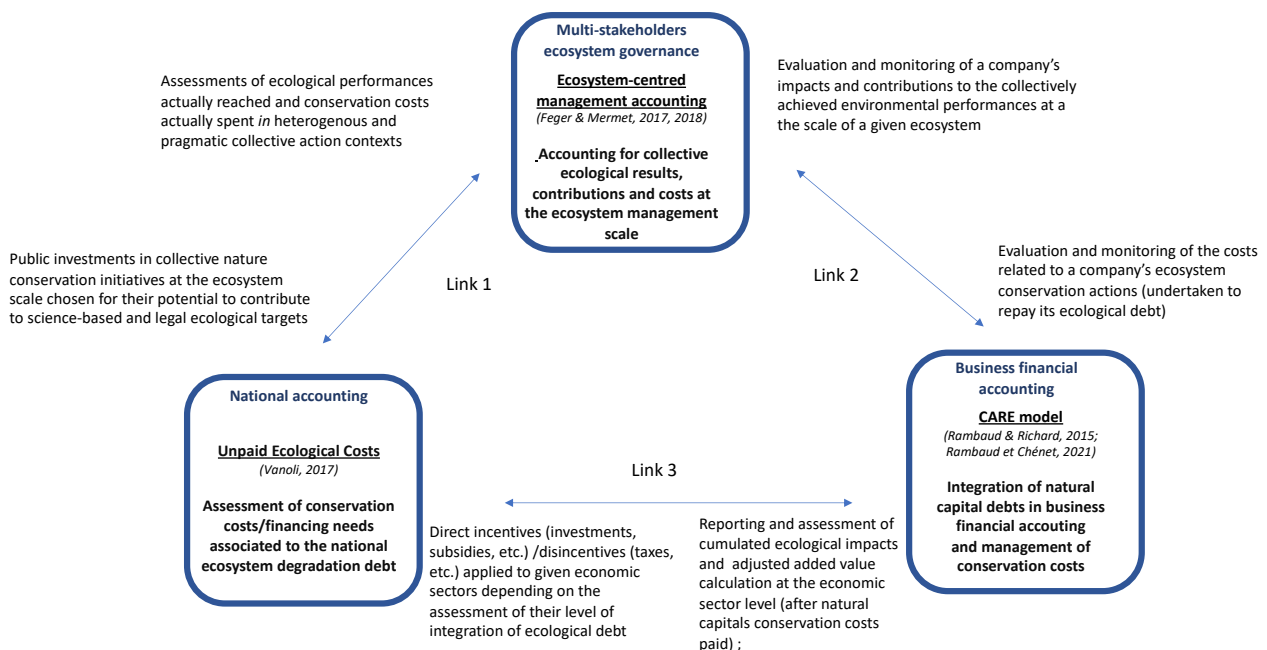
Multi-stakeholders ecosystem governance

Ecosystem-centred management accounting
(Feger & Mermet, 2017, 2018)

Accounting for collective ecological results, contributions and costs at the ecosystem management scale

Assessments of ecological performances actually reached and conservation costs actually spent *in* heterogenous and pragmatic collective action contexts

Evaluation and monitoring of a company's impacts and contributions to the collectively achieved environmental performances at a the scale of a given ecosystem

Public investments in collective nature conservation initiatives at the ecosystem scale chosen for their potential to contribute to science-based and legal ecological targets

Link 1

Link 2

Evaluation and monitoring of the costs related to a company's ecosystem conservation actions (undertaken to repay its ecological debt)

National accounting

Unpaid Ecological Costs
(Vanoli, 2017)

Assessment of conservation costs/financing needs associated to the national ecosystem degradation debt

Link 3

Business financial accounting

CARE model
(Rambaud & Richard, 2015; Rambaud et Chénet, 2021)

Integration of natural capital debts in business financial accouting and management of conservation costs

Direct incentives (investments, subsidies, etc.) /disincentives (taxes, etc.) applied to given economic sectors depending on the assessment of their level of integration of ecological debt

Reporting and assessment of cumulated ecological impacts and adjusted added value calculation at the economic sector level (after natural capitals conservation costs paid) ;